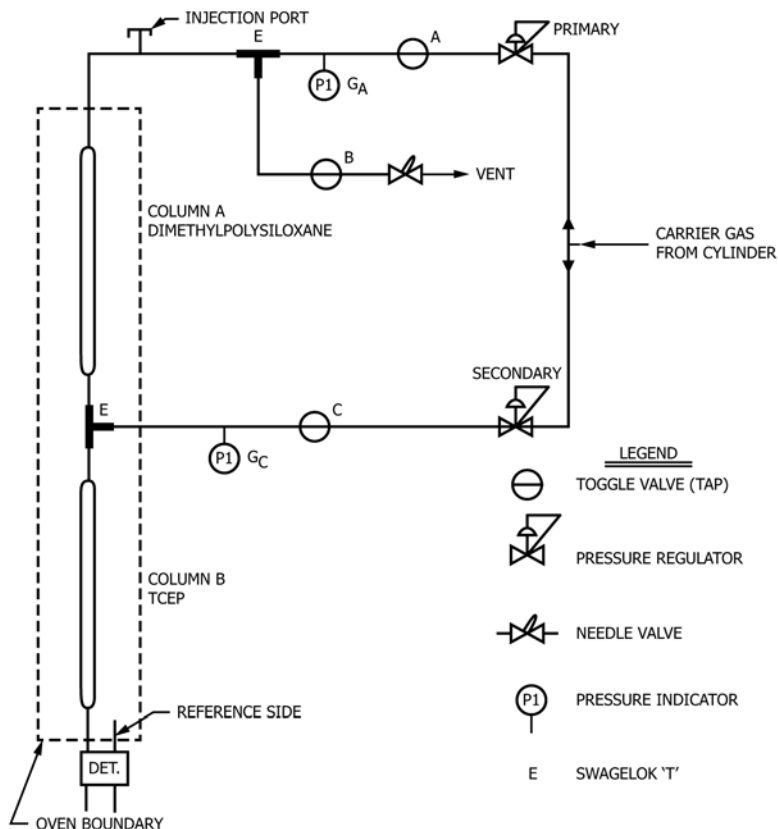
INJECTION PORT

E

A

PRIMARY

P1 $G_A$

B

VENT

COLUMN A
DIMETHYLPOLYSILOXANE

CARRIER GAS
FROM CYLINDER

SECONDARY

E

C

P1 $G_C$

LEGEND

TOGGLE VALVE (TAP)

PRESSURE REGULATOR

COLUMN B
TCEP

NEEDLE VALVE

P1

PRESSURE INDICATOR

REFERENCE SIDE

DET.

E

SWAGELOK 'T'

OVEN BOUNDARY